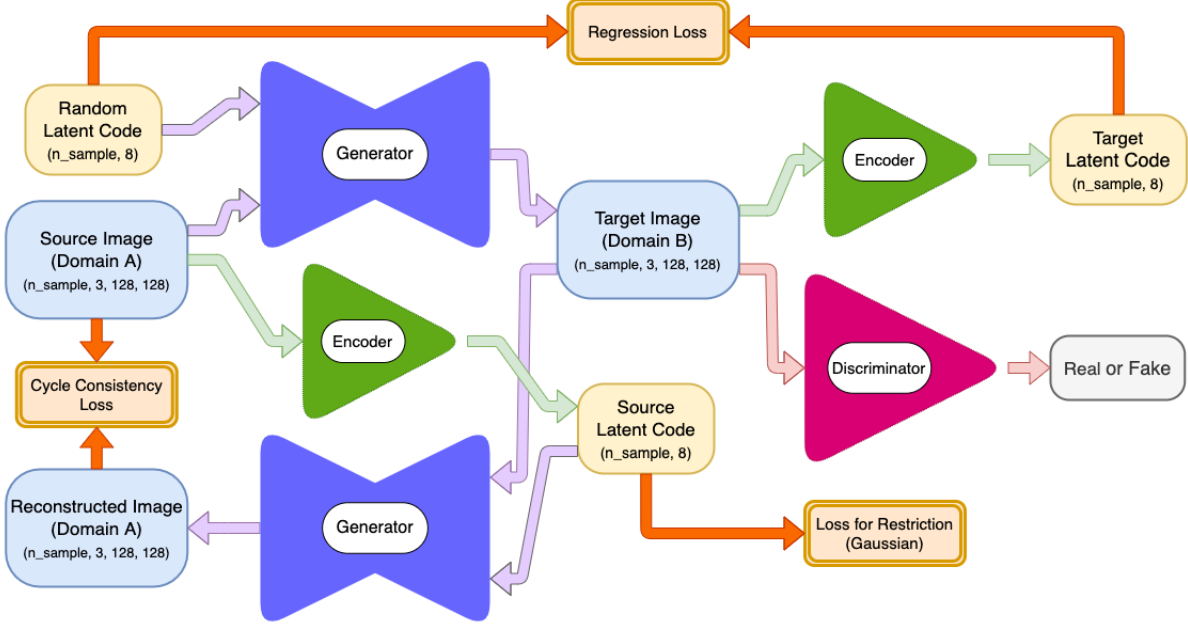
Regression Loss

Random Latent Code (n_sample, 8)

Generator

Target Image (Domain B) (n_sample, 3, 128, 128)

Encoder

Target Latent Code (n_sample, 8)

Source Image (Domain A) (n_sample, 3, 128, 128)

Encoder

Discriminator

Real or Fake

Cycle Consistency Loss

Source Latent Code (n_sample, 8)

Reconstructed Image (Domain A) (n_sample, 3, 128, 128)

Generator

Loss for Restriction (Gaussian)